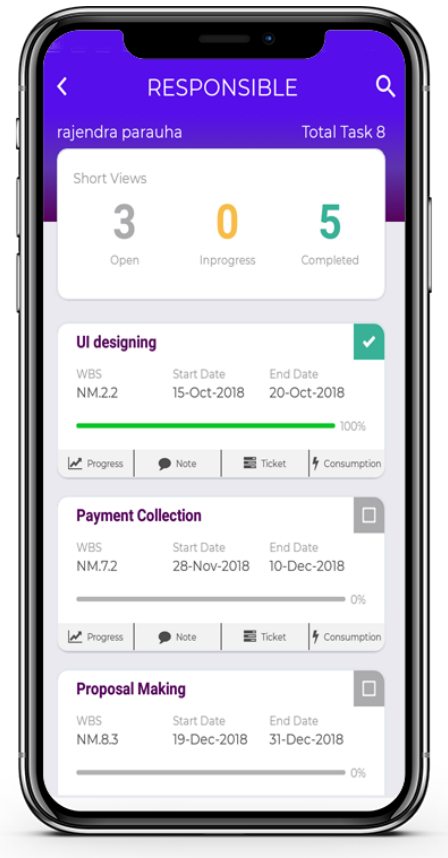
RESPONSIBLE

rajendra parauha
Total Task 8

Short Views
3
Open
0
Inprogress
5
Completed

UI designing
WBS
NM.2.2
Start Date
15-Oct-2018
End Date
20-Oct-2018
100%
Progress
Note
Ticket
Consumption

Payment Collection
WBS
NM.7.2
Start Date
28-Nov-2018
End Date
10-Dec-2018
0%
Progress
Note
Ticket
Consumption

Proposal Making
WBS
NM.8.3
Start Date
19-Dec-2018
End Date
31-Dec-2018
0%